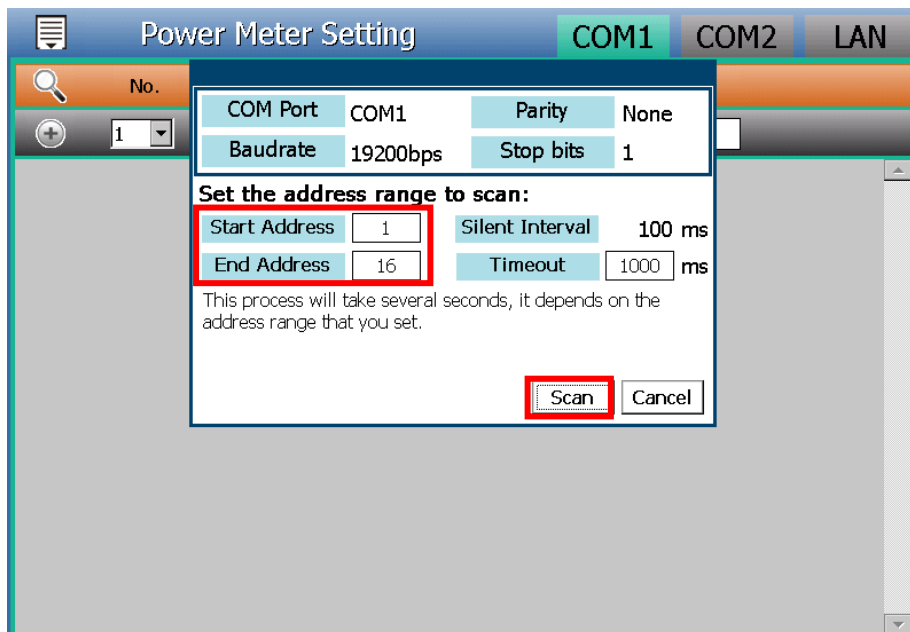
Power Meter Setting

COM1 COM2 LAN

No.

1

| COM Port | COM1 | Parity | None |
|---|---|---|---|
| Baudrate | 19200bps | Stop bits | 1 |

Set the address range to scan:

Start Address 1

End Address 16

Silent Interval 100 ms

Timeout 1000 ms

This process will take several seconds, it depends on the address range that you set.

Scan

Cancel